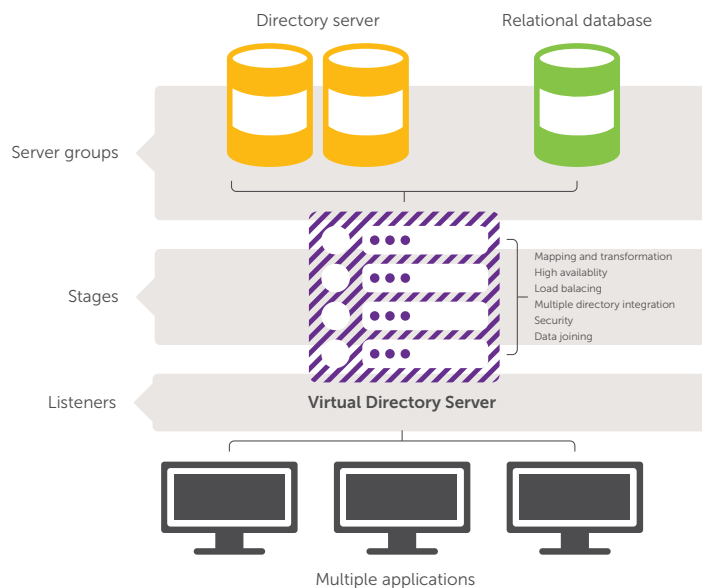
Directory server

Relational database

Server groups

Stages

Mapping and transformation
High availablity
Load balacing
Multiple directory integration
Security
Data joining

Listeners

Virtual Directory Server

Multiple applications